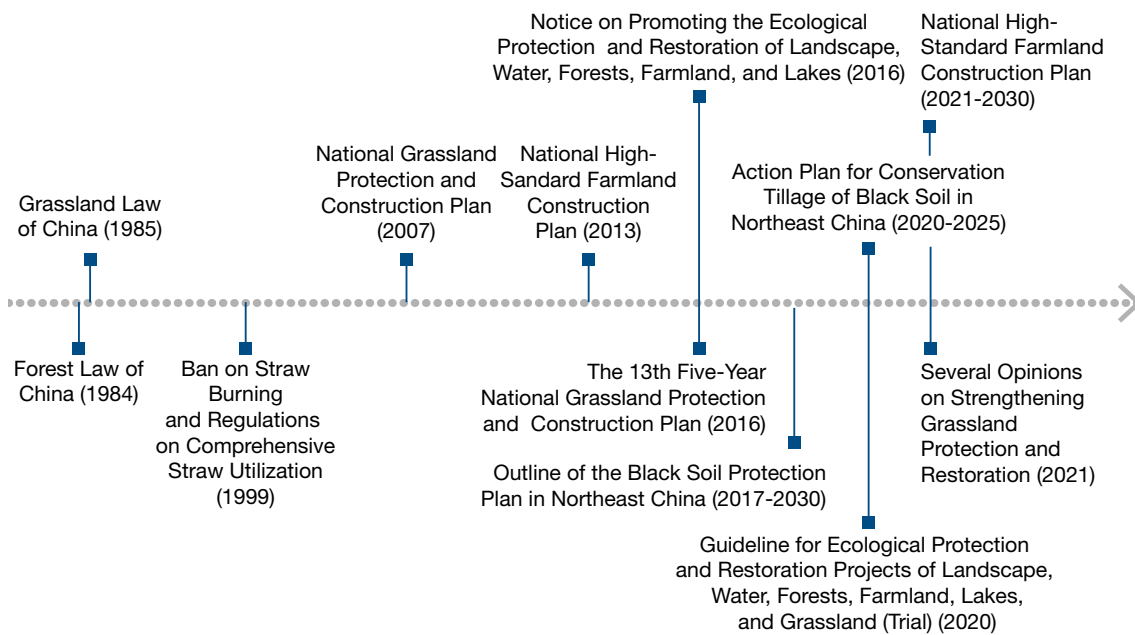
Notice on Promoting the Ecological Protection and Restoration of Landscape, Water, Forests, Farmland, and Lakes (2016)

National High-Standard Farmland Construction Plan (2021-2030)

National Grassland Protection and Construction Plan (2007)

National High-Sandard Farmland Construction Plan (2013)

Action Plan for Conservation Tillage of Black Soil in Northeast China (2020-2025)

Grassland Law of China (1985)

Forest Law of China (1984)

Ban on Straw Burning and Regulations on Comprehensive Straw Utilization (1999)

The 13th Five-Year National Grassland Protection and Construction Plan (2016)

Several Opinions on Strengthening Grassland Protection and Restoration (2021)

Outline of the Black Soil Protection Plan in Northeast China (2017-2030)

Guideline for Ecological Protection and Restoration Projects of Landscape, Water, Forests, Farmland, Lakes, and Grassland (Trial) (2020)